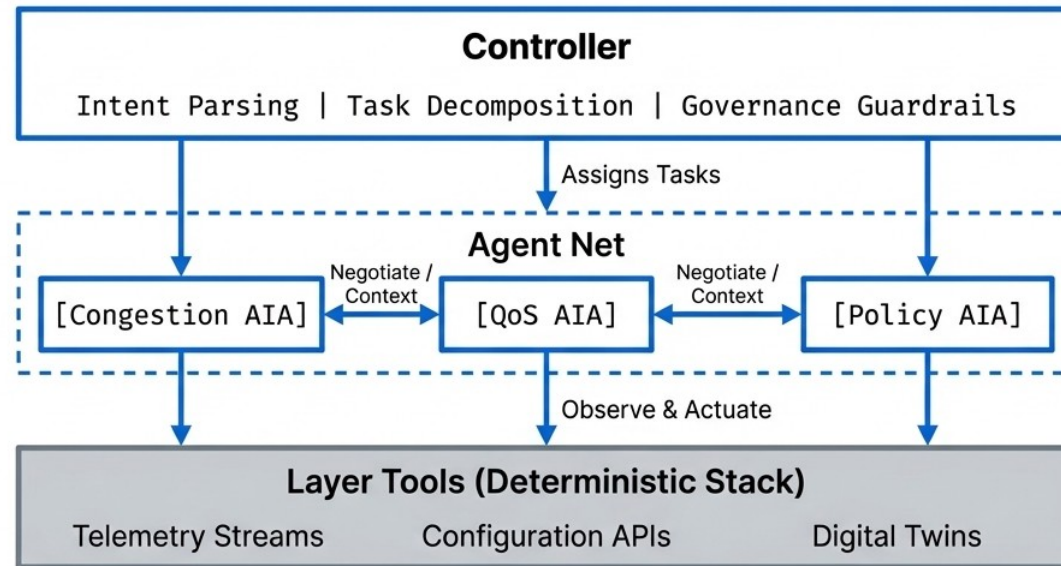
Controller

Intent Parsing | Task Decomposition | Governance Guardrails

Assigns Tasks

Agent Net

Negotiate / Context

Negotiate / Context

[Congestion AIA]

[QoS AIA]

[Policy AIA]

Observe & Actuate

Layer Tools (Deterministic Stack)

Telemetry Streams

Configuration APIs

Digital Twins